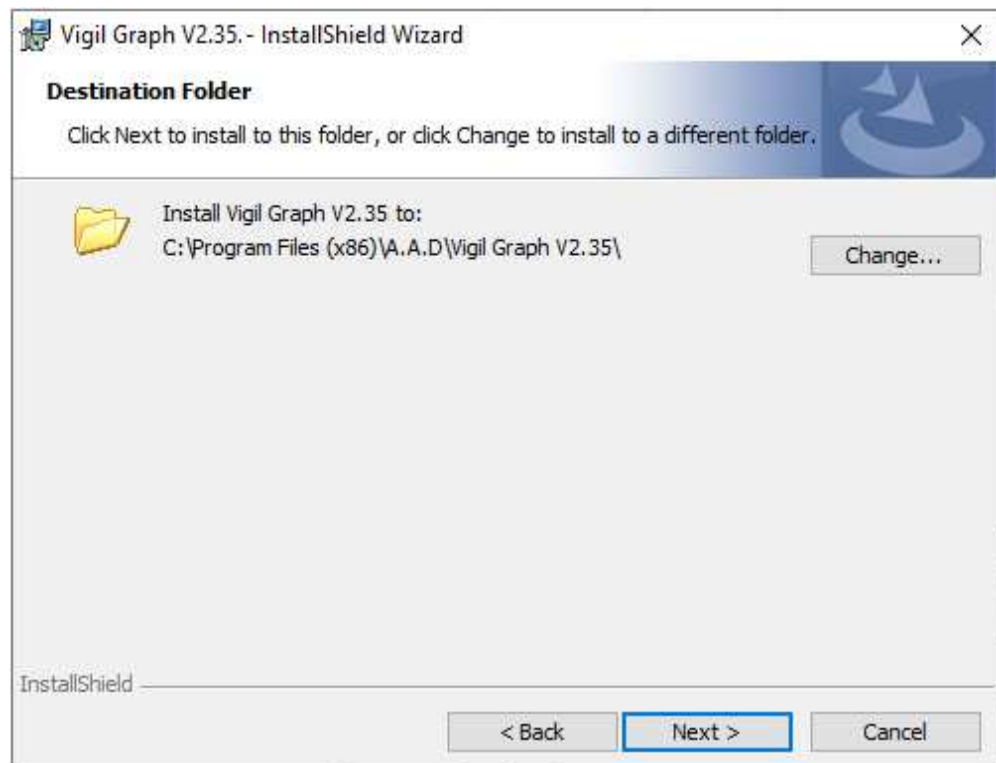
Vigil Graph V2.35.- InstallShield Wizard

×

Destination Folder

Click Next to install to this folder, or click Change to install to a different folder.

Install Vigil Graph V2.35 to:
C:\Program Files (x86)\A.A.D\Vigil Graph V2.35\

Change...

InstallShield

< Back

Next >

Cancel